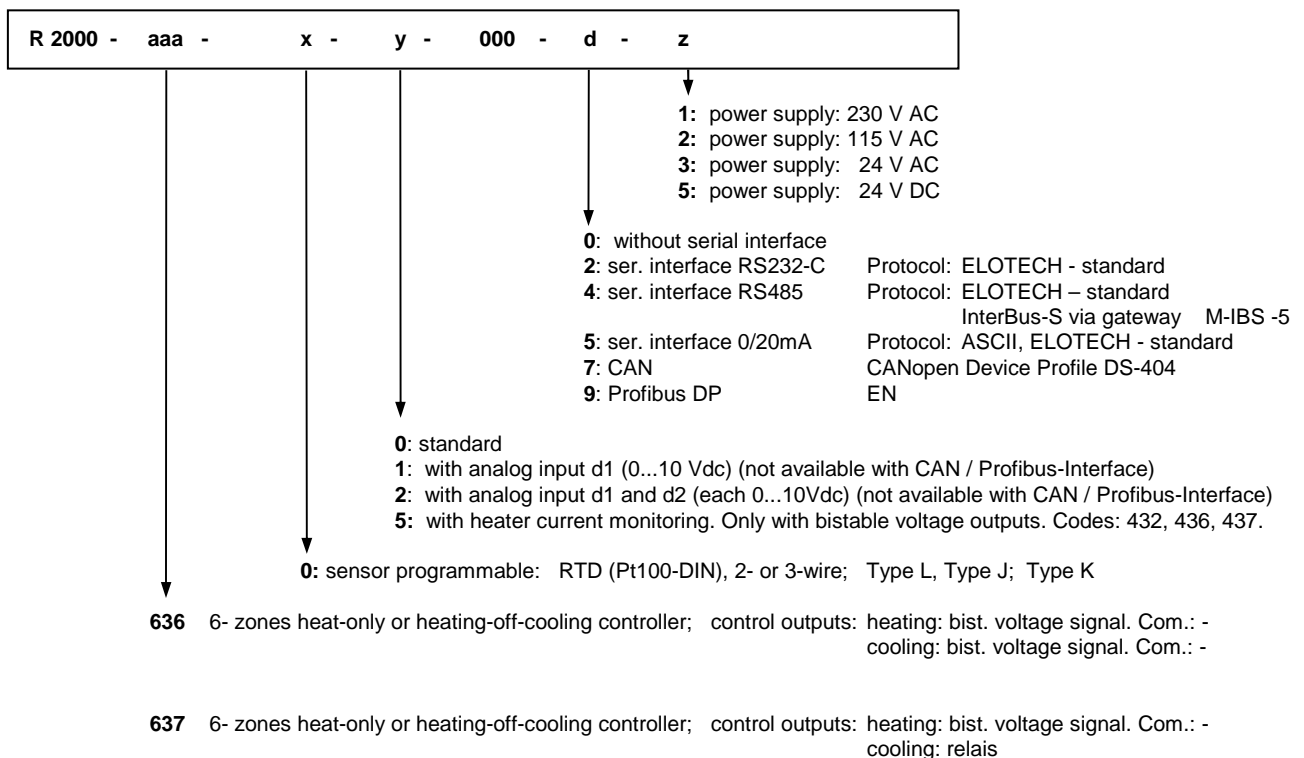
R 2000 - aaa - x - y - 000 - d - z

**1:** power supply: 230 V AC
**2:** power supply: 115 V AC
**3:** power supply: 24 V AC
**5:** power supply: 24 V DC

**0**: without serial interface
**2**: ser. interface RS232-C Protocol: ELOTECH - standard
**4**: ser. interface RS485 Protocol: ELOTECH – standard
InterBus-S via gateway M-IBS -5
**5**: ser. interface 0/20mA Protocol: ASCII, ELOTECH - standard
**7**: CAN CANopen Device Profile DS-404
**9**: Profibus DP EN

**0**: standard
**1**: with analog input d1 (0...10 Vdc) (not available with CAN / Profibus-Interface)
**2**: with analog input d1 and d2 (each 0...10Vdc) (not available with CAN / Profibus-Interface)
**5:** with heater current monitoring. Only with bistable voltage outputs. Codes: 432, 436, 437.

**0:** sensor programmable: RTD (Pt100-DIN), 2- or 3-wire; Type L, Type J; Type K

**636** 6- zones heat-only or heating-off-cooling controller; control outputs: heating: bist. voltage signal. Com.: -
cooling: bist. voltage signal. Com.: -

**637** 6- zones heat-only or heating-off-cooling controller; control outputs: heating: bist. voltage signal. Com.: -
cooling: relais